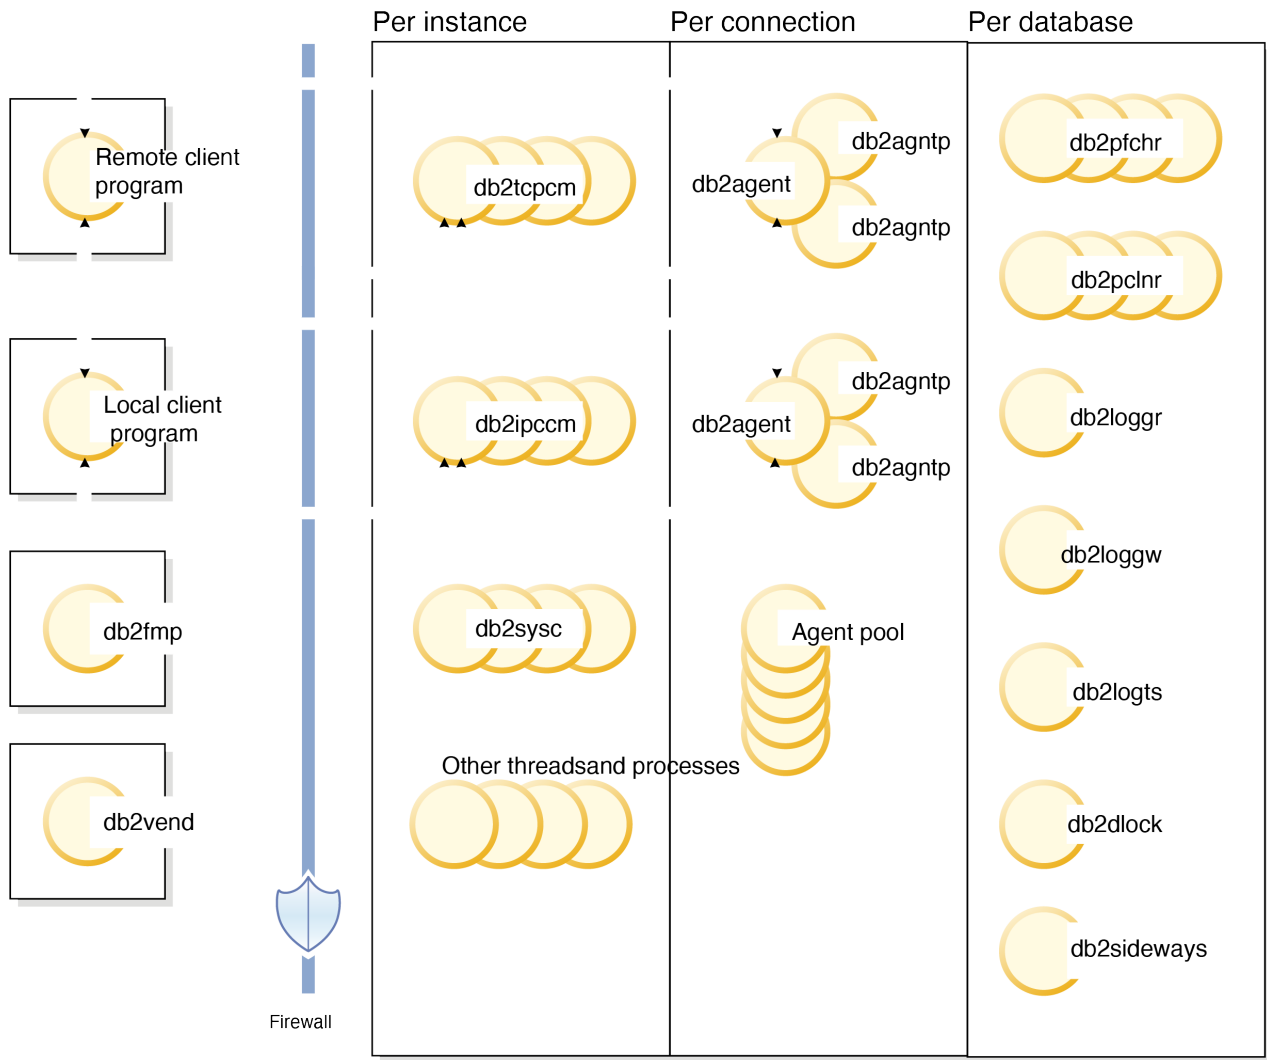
Per instance
Per connection
Per database

Remote client program

db2tcpcm

db2agntp
db2agent
db2agntp

db2pfchr

db2pclnr

Local client program

db2ipccm

db2agntp
db2agent
db2agntp

db2loggr

db2loggw

db2fmp

db2sysc

Agent pool

db2logts

db2vend

Other threadsand processes

db2dlock

db2sideways

Firewall